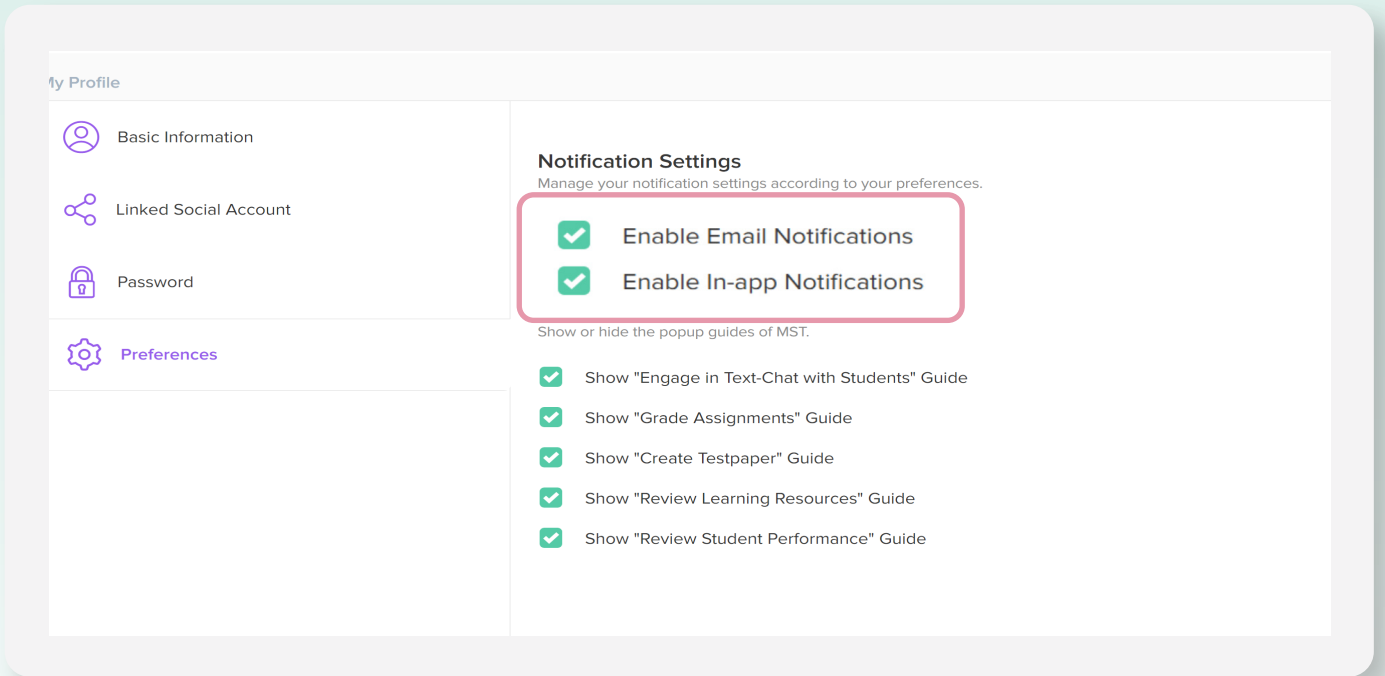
My Profile

Basic Information

Linked Social Account

Password

Preferences

Notification Settings

Manage your notification settings according to your preferences.

Enable Email Notifications

Enable In-app Notifications

Show or hide the popup guides of MST.

Show "Engage in Text-Chat with Students" Guide

Show "Grade Assignments" Guide

Show "Create Testpaper" Guide

Show "Review Learning Resources" Guide

Show "Review Student Performance" Guide